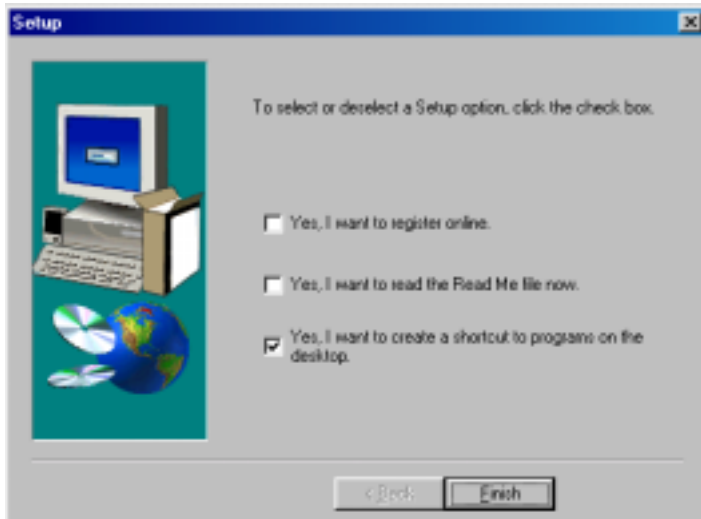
Setup

To select or deselect a Setup option, click the check box.

Yes, I want to register online.

Yes, I want to read the Read Me file now.

Yes, I want to create a shortcut to programs on the desktop.

< Back

Finish